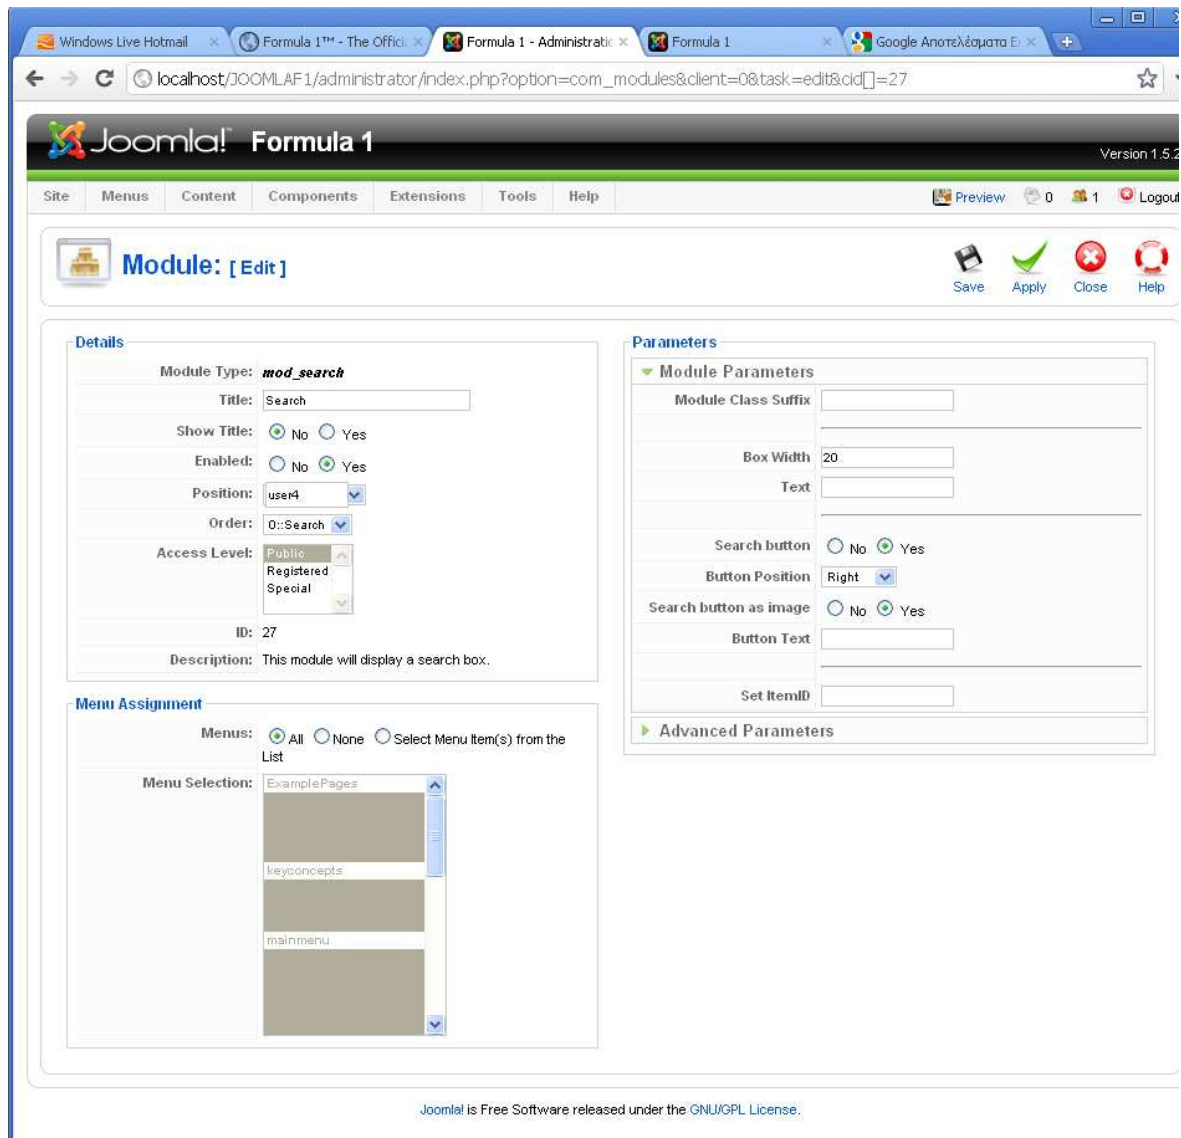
Windows Live Hotmail × | Formula 1™ - The Offici × | Formula 1 - Administratic × | Formula 1 × | Google Αποτελέσματα Ε ×

localhost/JOOMLAF1/administrator/index.php?option=com_modules&client=0&task=edit&cid[]=27

Joomla! Formula 1

Version 1.5.2

Site | Menus | Content | Components | Extensions | Tools | Help

Preview 0 1 Logout

Module: [ Edit ]

Save Apply Close Help

Details

| | |
|---|---|
| Module Type: | mod_search |
| Title: | Search |
| Show Title: | No Yes |
| Enabled: | No Yes |
| Position: | user4 |
| Order: | 0::Search |
| Access Level: | Public Registered Special |
| ID: | 27 |
| Description: | This module will display a search box. |

Menu Assignment

| | |
|---|---|
| Menus: | All None Select Menu Item(s) from the List |
| Menu Selection: | ExamplePages keyconcepts mainmenu |

Parameters

Module Parameters

| | |
|---|---|
| Module Class Suffix | |
| Box Width | 20 |
| Text | |
| Search button | No Yes |
| Button Position | Right |
| Search button as image | No Yes |
| Button Text | |
| Set ItemID | |

Advanced Parameters

Joomla! is Free Software released under the GNU/GPL License.